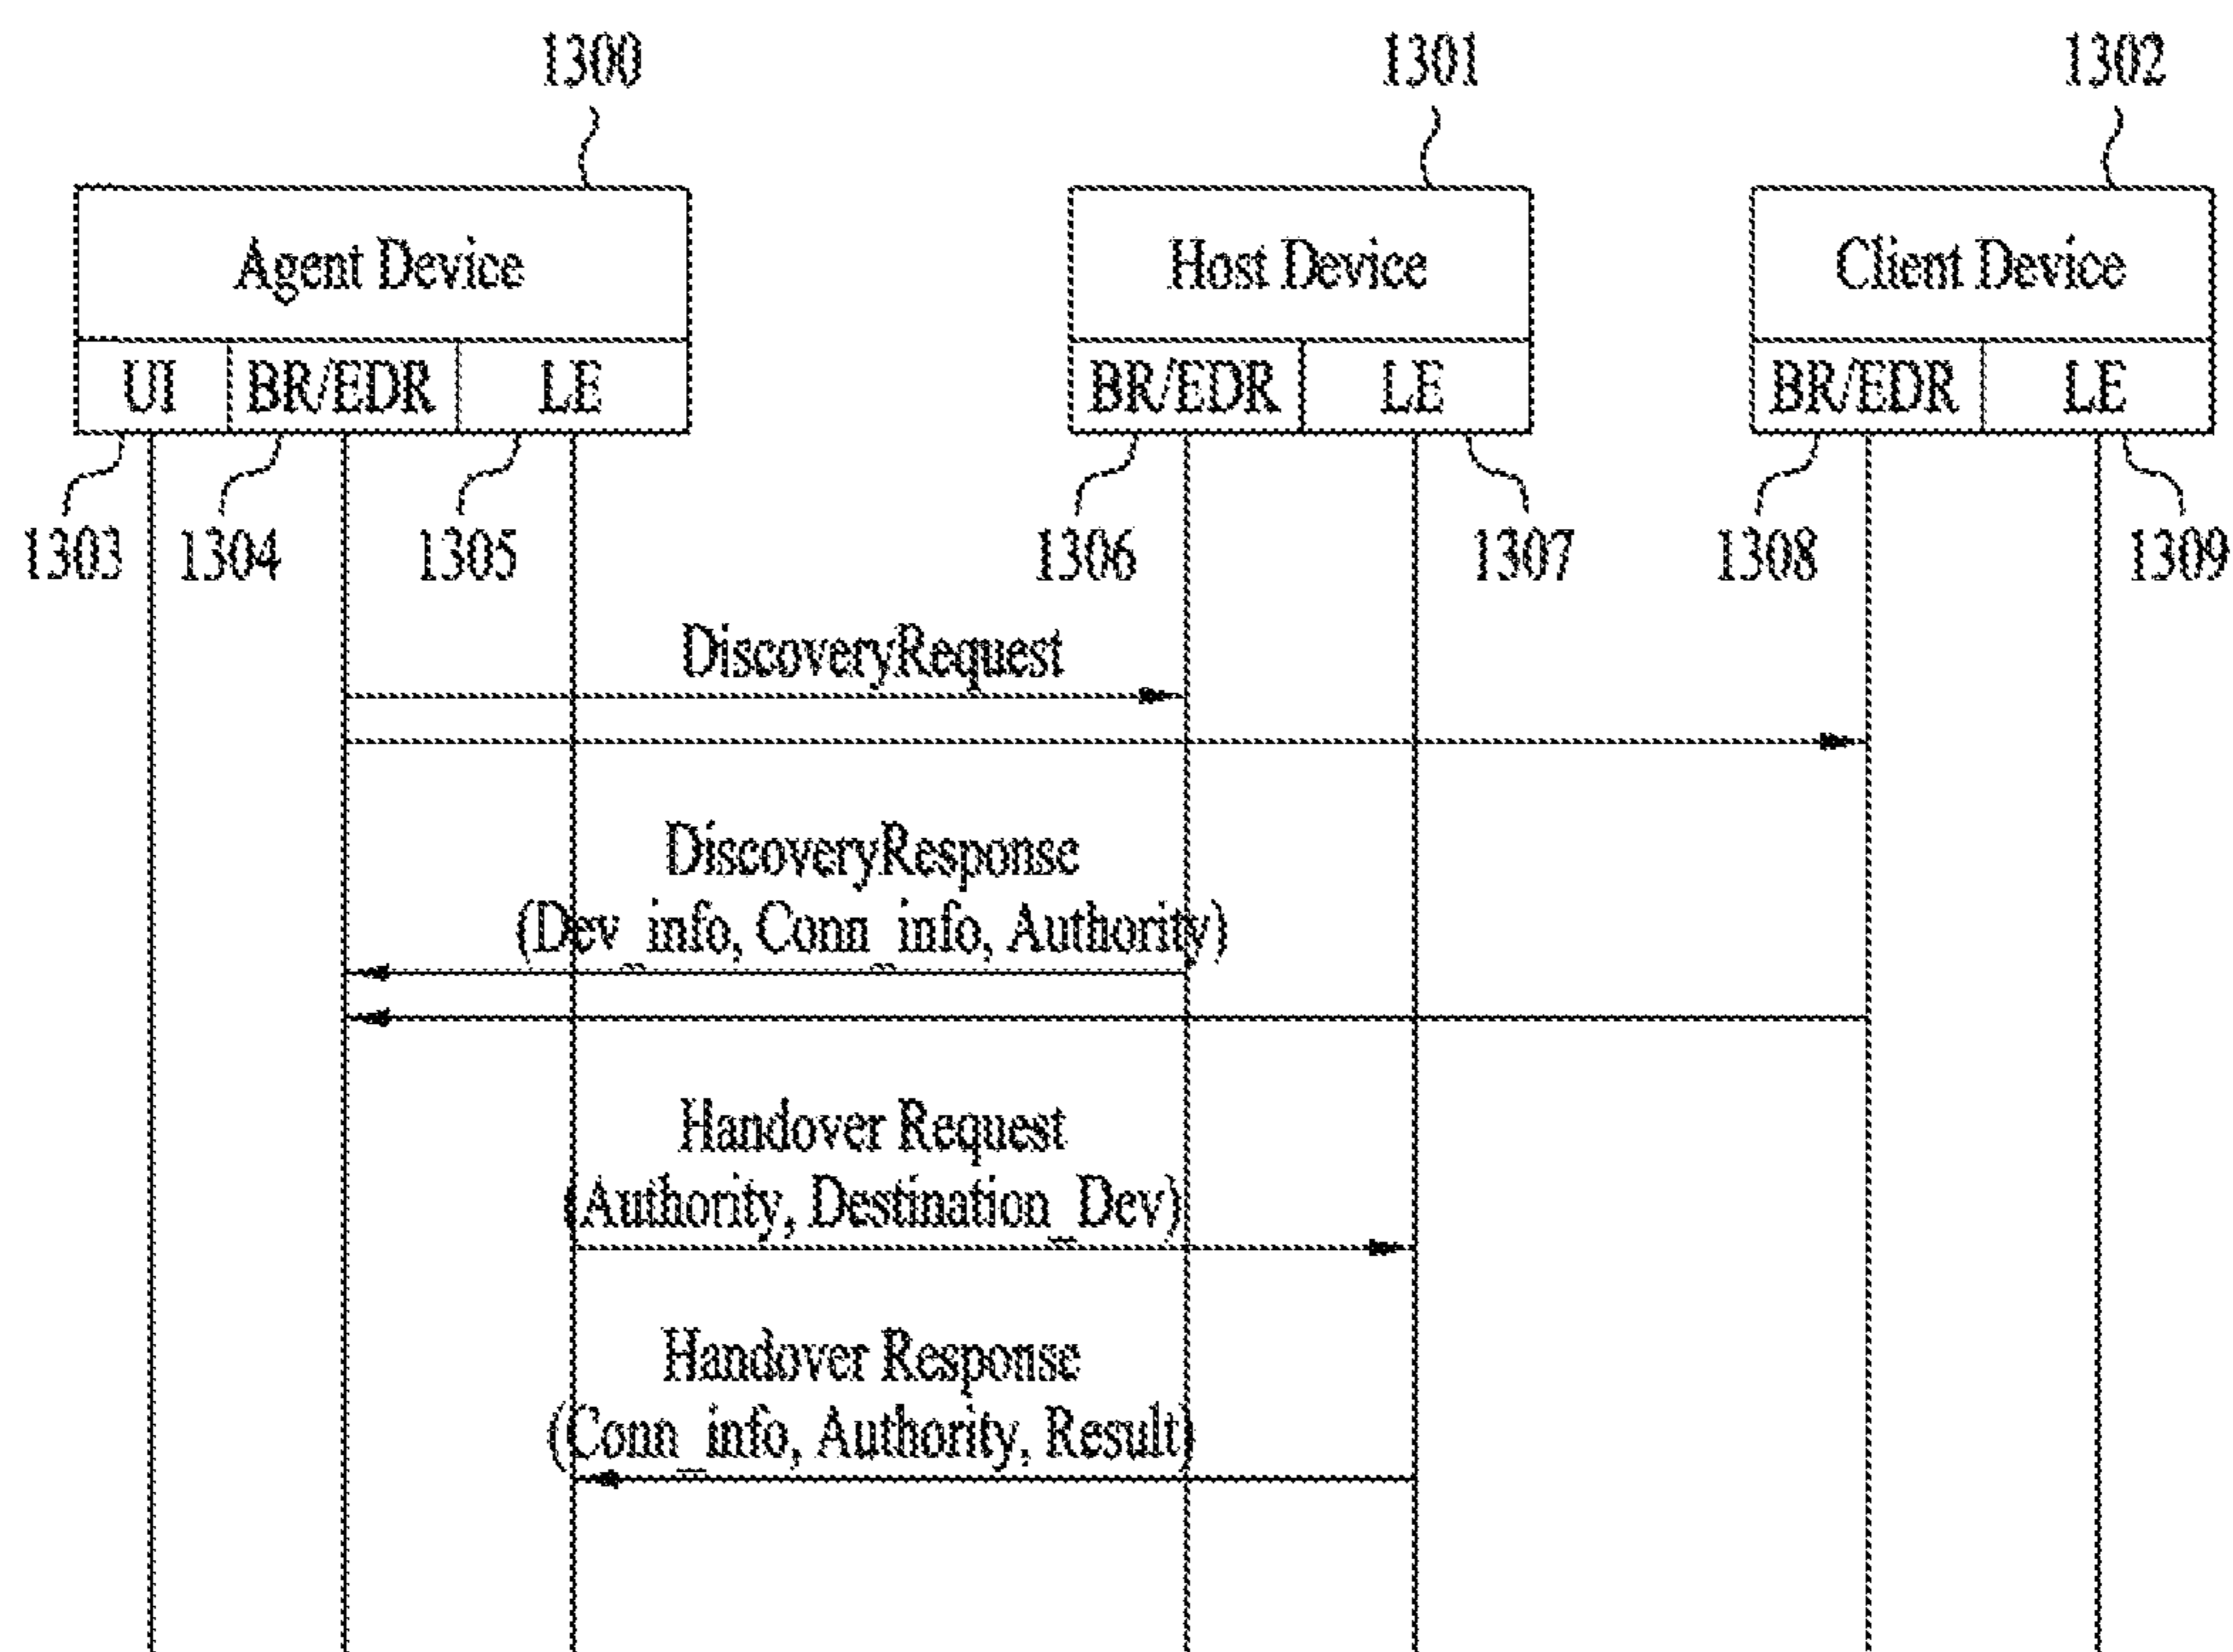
1300

Agent Device

UI | BR/EDR | LE

1301

Host Device

BR/EDR | LE

1302

Client Device

BR/EDR | LE

1303 1304 1305 1306 1307 1308 1309

DiscoveryRequest

DiscoveryResponse (Dev_info, Conn_info, Authority)

Handover Request (Authority, Destination_Dev)

Handover Response (Conn_info, Authority, Result)